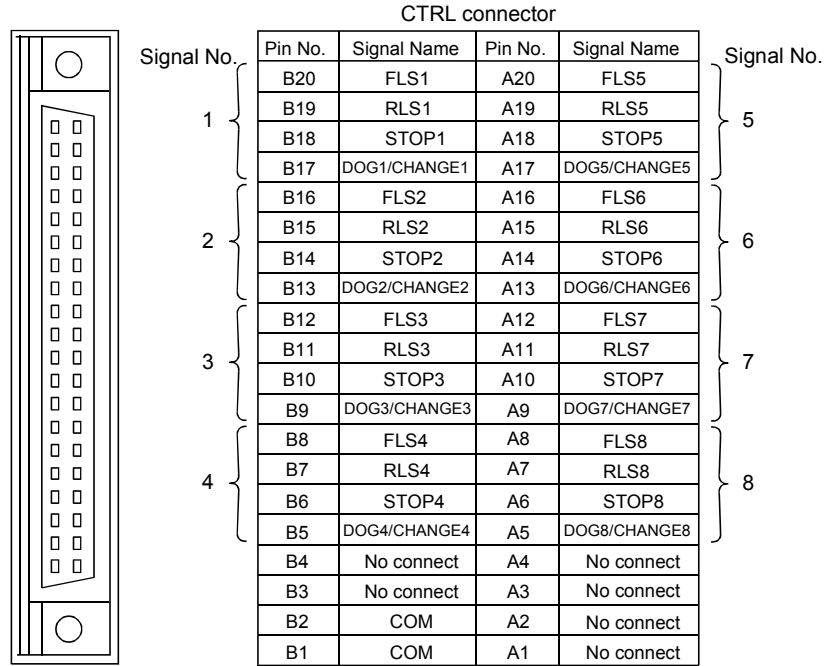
CTRL connector

Signal No.

| Pin No. | Signal Name | Pin No. | Signal Name |
|---|---|---|---|
| B20 | FLS1 | A20 | FLS5 |
| B19 | RLS1 | A19 | RLS5 |
| B18 | STOP1 | A18 | STOP5 |
| B17 | DOG1/CHANGE1 | A17 | DOG5/CHANGE5 |
| B16 | FLS2 | A16 | FLS6 |
| B15 | RLS2 | A15 | RLS6 |
| B14 | STOP2 | A14 | STOP6 |
| B13 | DOG2/CHANGE2 | A13 | DOG6/CHANGE6 |
| B12 | FLS3 | A12 | FLS7 |
| B11 | RLS3 | A11 | RLS7 |
| B10 | STOP3 | A10 | STOP7 |
| B9 | DOG3/CHANGE3 | A9 | DOG7/CHANGE7 |
| B8 | FLS4 | A8 | FLS8 |
| B7 | RLS4 | A7 | RLS8 |
| B6 | STOP4 | A6 | STOP8 |
| B5 | DOG4/CHANGE4 | A5 | DOG8/CHANGE8 |
| B4 | No connect | A4 | No connect |
| B3 | No connect | A3 | No connect |
| B2 | COM | A2 | No connect |
| B1 | COM | A1 | No connect |

Signal No.

1
2
3
4
5
6
7
8